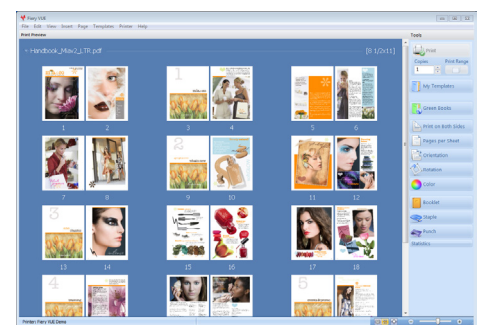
Fairy VUE

File Edit View Zoom Page Templates Printer Help

Print Preview

Handbook_Misc2_LTR.pdf

[8 1/2x11]

1 2 3 4 5 6

7 8 9 10 11 12

13 14 15 16 17 18

Tools

Print

Copies

1

Print Range

My Templates

Green Books

Print on Both Sides

Pages per Sheet

Orientation

Rotation

Color

Booklet

Staple

Punch

Statistics

Printer: Fairy VUE Demo